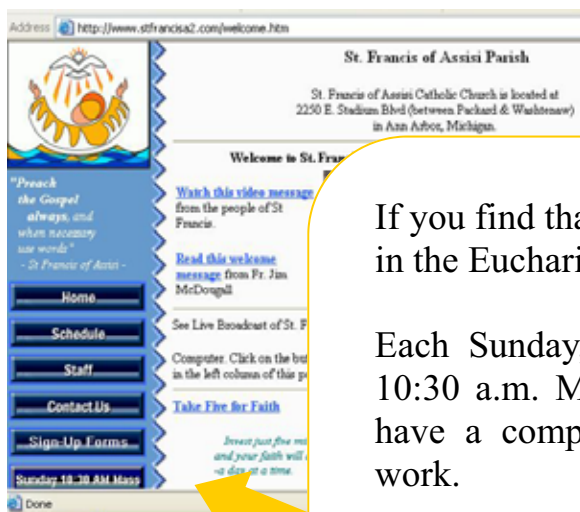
Address http://www.stfrancisa2.com/welcome.htm

St. Francis of Assisi Parish

St. Francis of Assisi Catholic Church is located at 2250 E. Stadium Blvd (between Packard & Washtenaw) in Ann Arbor, Michigan.

"Preach the Gospel always, and when necessary use words" - St Francis of Assisi -

Home

Schedule

Staff

Contact Us

Sign-Up Forms

Sunday 10:30 AM Mass

Welcome to St. Fran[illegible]

Watch this video message from the people of St Francis.

Read this welcome message from Fr. Jim McDougall.

See Live Broadcast of St. F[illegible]

Computer. Click on the bu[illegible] in the left column of this p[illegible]

Take Five for Faith

Invest just five mi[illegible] and your faith will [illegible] -a day at a time.

Done

If you find tha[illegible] in the Euchari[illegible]

Each Sunday, 10:30 a.m. M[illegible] have a comp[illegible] work.